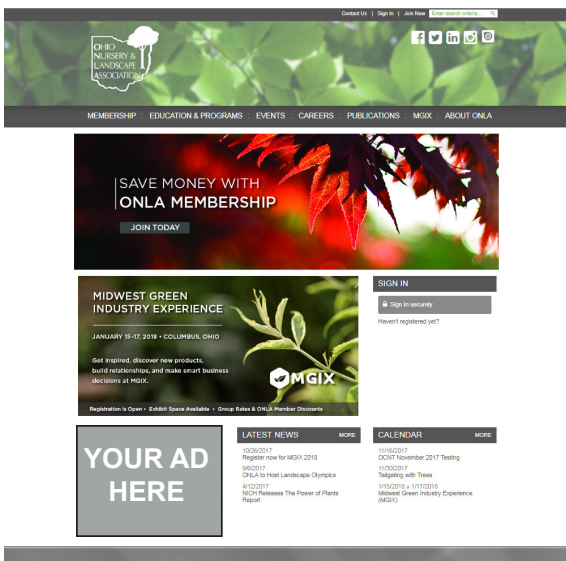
Contact Us | Sign In | Join Now Enter search criteria...

OHIO NURSERY & LANDSCAPE ASSOCIATION

MEMBERSHIP | EDUCATION & PROGRAMS | EVENTS | CAREERS | PUBLICATIONS | MGIX | ABOUT ONLA

SAVE MONEY WITH ONLA MEMBERSHIP

JOIN TODAY

MIDWEST GREEN INDUSTRY EXPERIENCE

JANUARY 15–17, 2018 • COLUMBUS, OHIO

Get inspired, discover new products, build relationships, and make smart business decisions at MGIX.

MGIX

Registration is Open • Exhibit Space Available • Group Rates & ONLA Member Discounts

SIGN IN

Sign In securely

Haven't registered yet?

YOUR AD HERE

LATEST NEWS MORE

10/26/2017
Register now for MGIX 2018

9/6/2017
ONLA to Host Landscape Olympics

4/12/2017
NICH Releases The Power of Plants Report

CALENDAR MORE

11/16/2017
OCNT November 2017 Testing

11/30/2017
Tailgating with Trees

1/15/2018 » 1/17/2018
Midwest Green Industry Experience (MGIX)